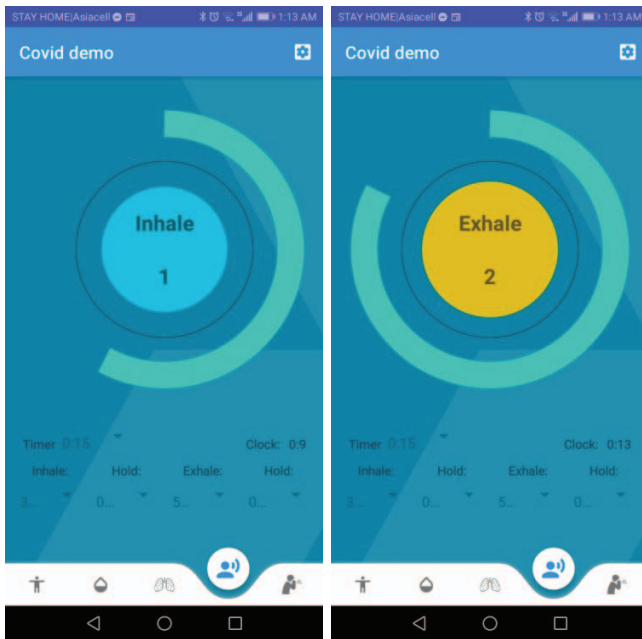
STAY HOME|Asiacell 1:13 AM

Covid demo

Inhale

1

Timer 0:15

Clock: 0:9

Inhale: Hold: Exhale: Hold:

3... 0... 5... 0...

STAY HOME|Asiacell 1:13 AM

Covid demo

Exhale

2

Timer 0:15

Clock: 0:13

Inhale: Hold: Exhale: Hold:

3... 0... 5... 0...